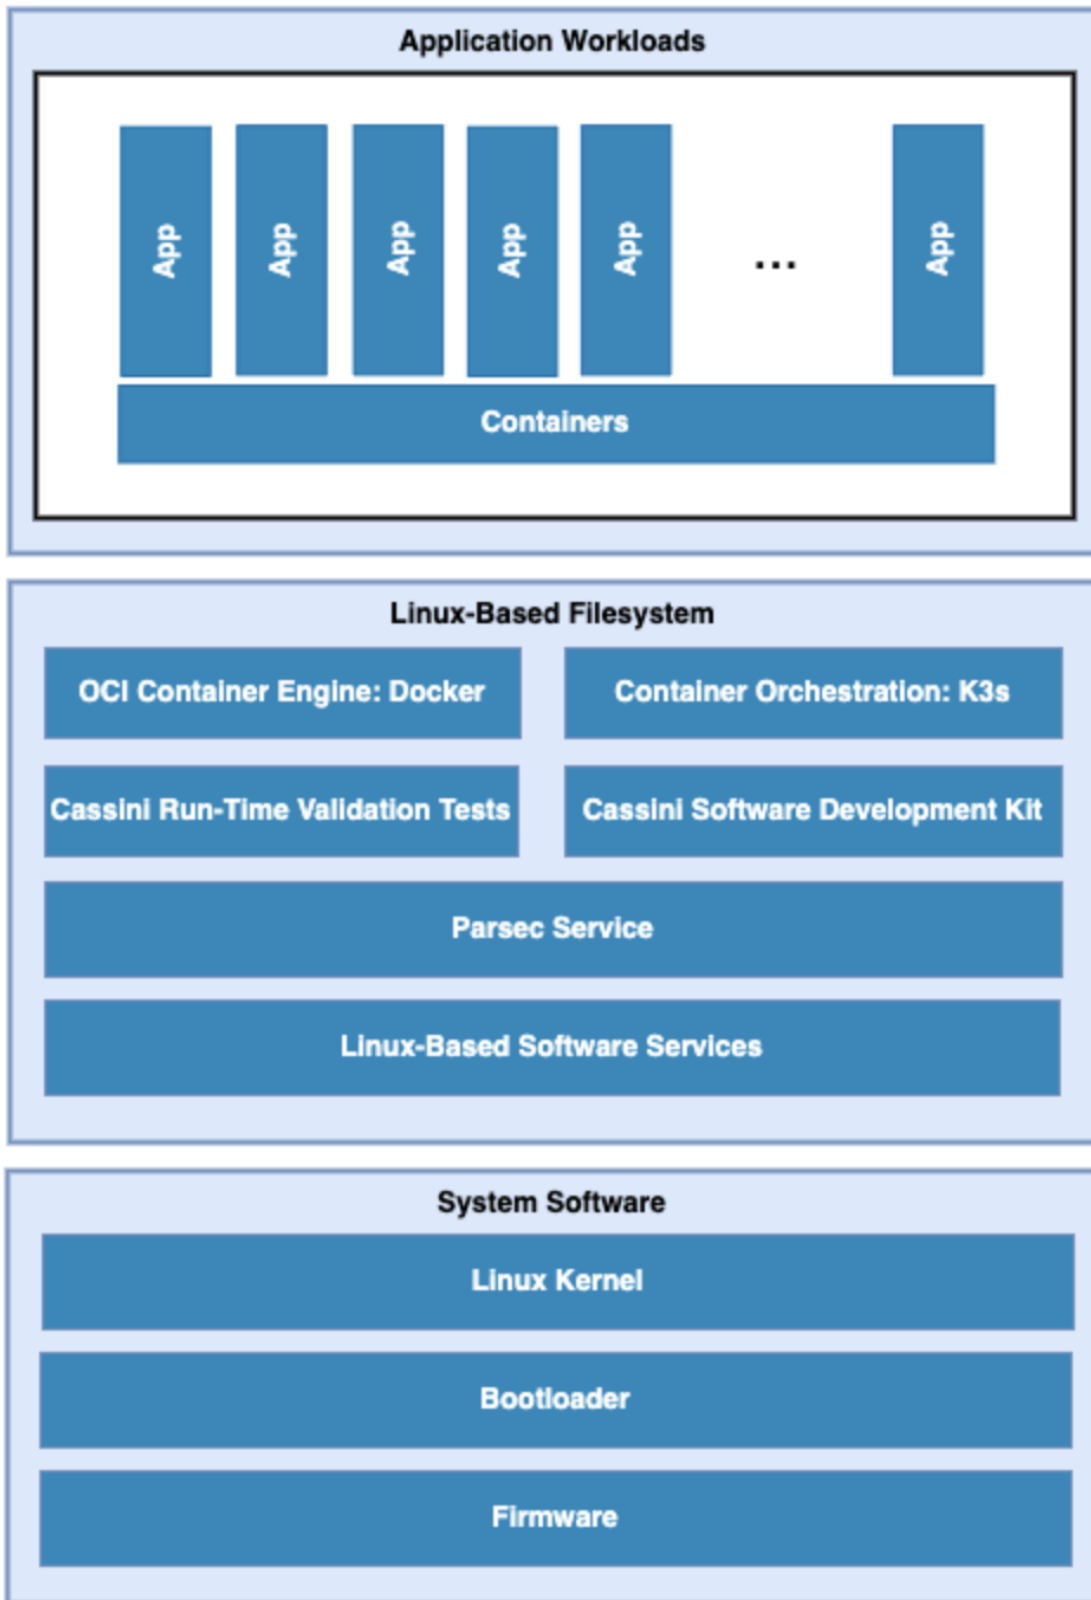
Application Workloads

App

App

App

App

App

...

App

Containers

Linux-Based Filesystem

OCI Container Engine: Docker

Container Orchestration: K3s

Cassini Run-Time Validation Tests

Cassini Software Development Kit

Parsec Service

Linux-Based Software Services

System Software

Linux Kernel

Bootloader

Firmware